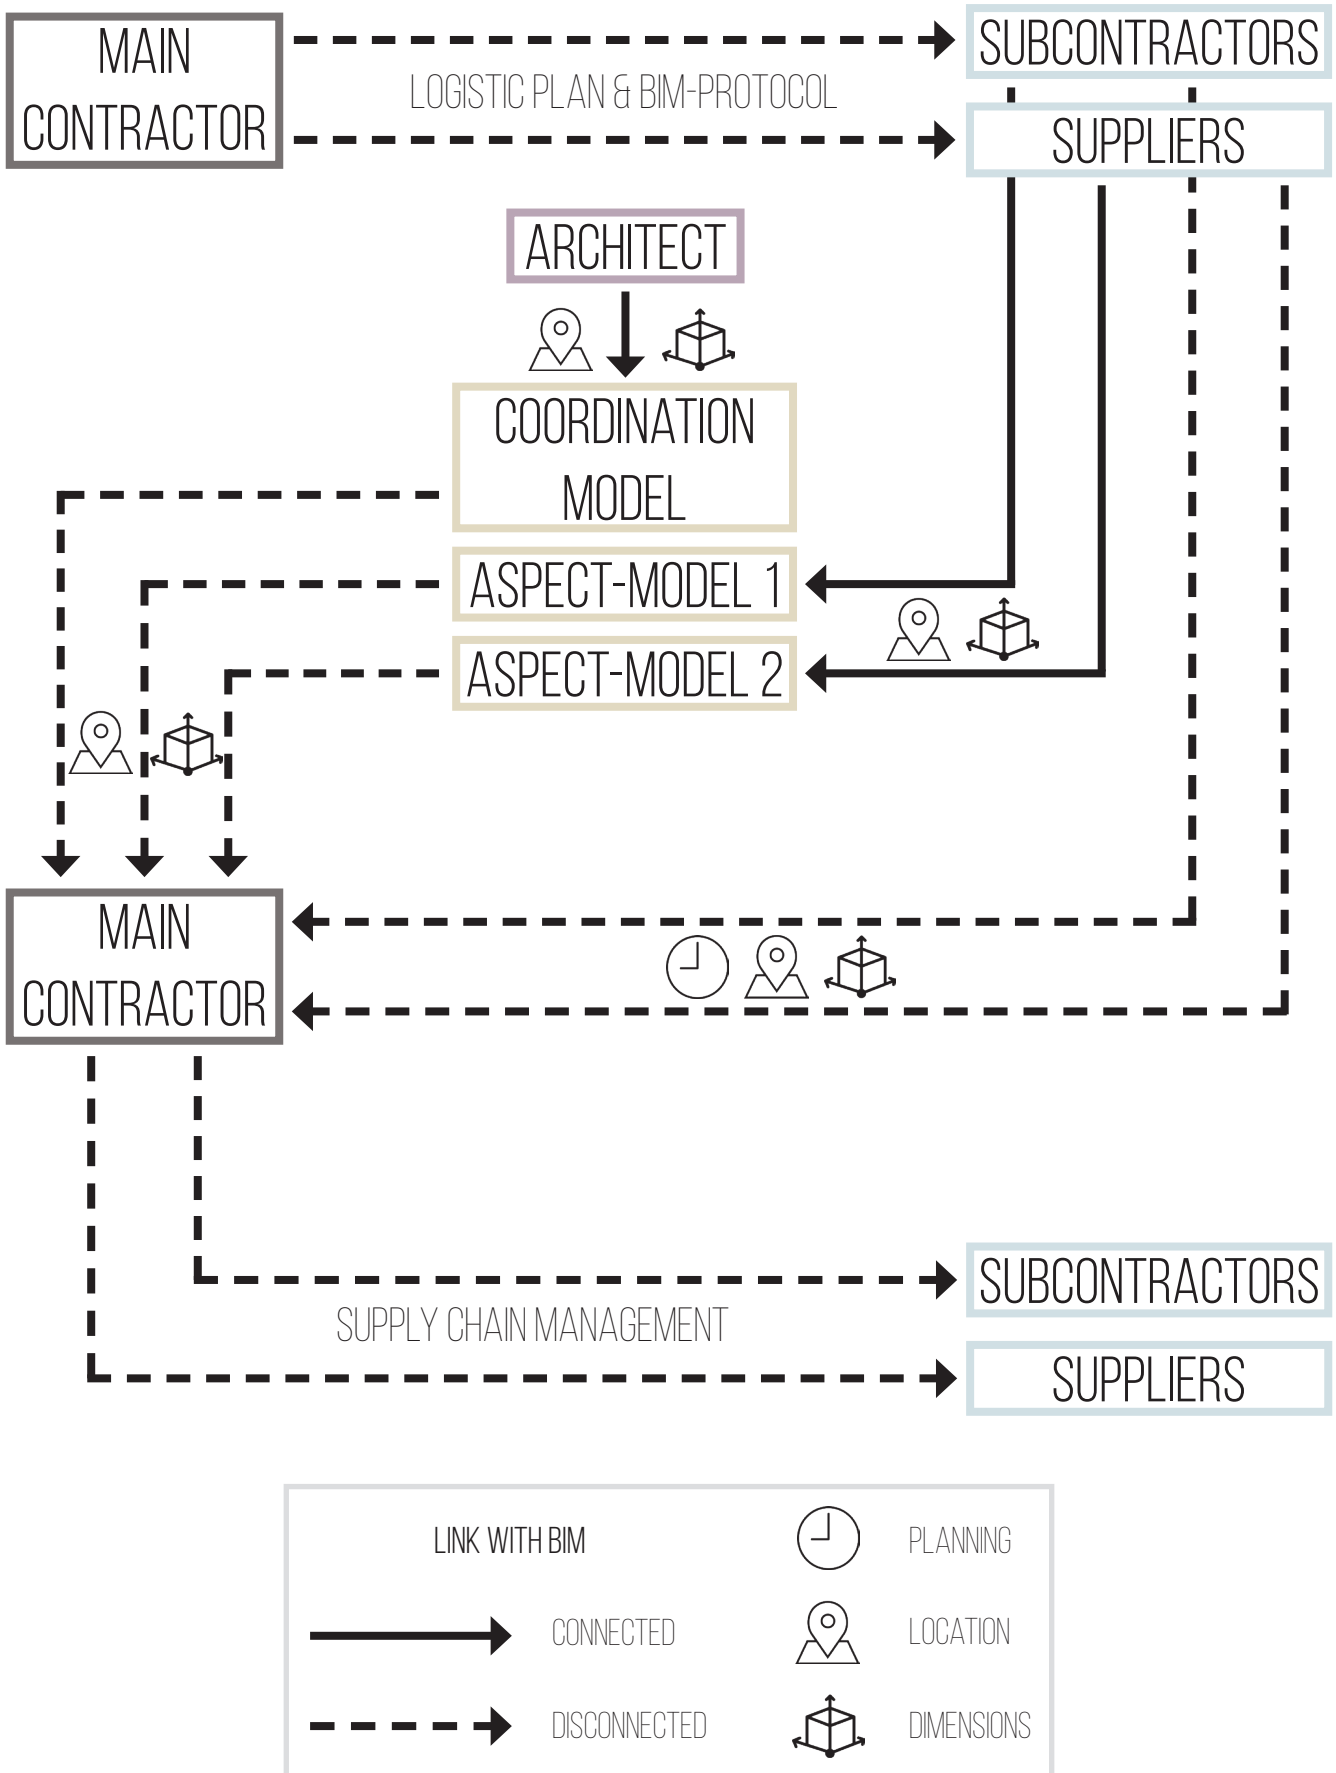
MAIN CONTRACTOR

LOGISTIC PLAN & BIM-PROTOCOL

SUBCONTRACTORS

SUPPLIERS

ARCHITECT

COORDINATION MODEL

ASPECT-MODEL 1

ASPECT-MODEL 2

MAIN CONTRACTOR

SUBCONTRACTORS

SUPPLY CHAIN MANAGEMENT

SUPPLIERS

LINK WITH BIM

CONNECTED

DISCONNECTED

PLANNING

LOCATION

DIMENSIONS